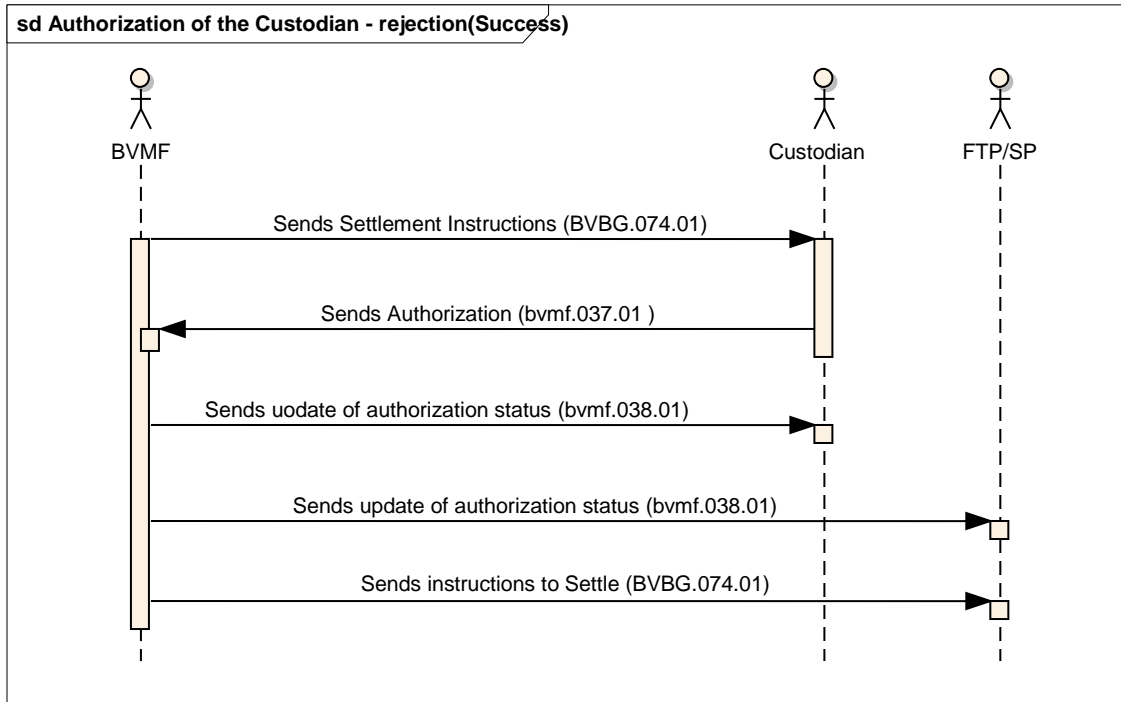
sd Authorization of the Custodian - rejection(Success)

BVMF

Custodian

FTP/SP

Sends Settlement Instructions (BVBG.074.01)

Sends Authorization (bvmf.037.01 )

Sends uodate of authorization status (bvmf.038.01)

Sends update of authorization status (bvmf.038.01)

Sends instructions to Settle (BVBG.074.01)